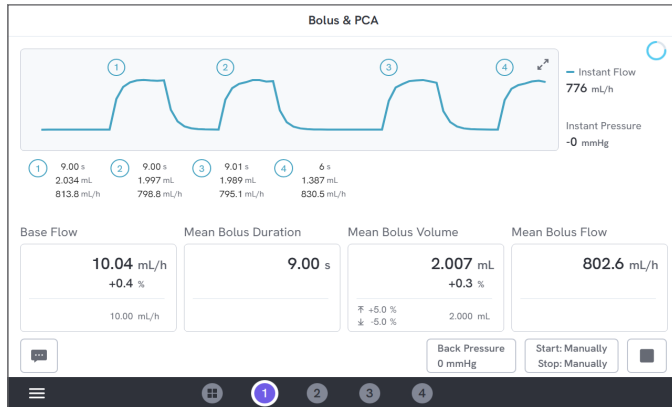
Bolus & PCA

1 2 3 4

Instant Flow
776 mL/h

Instant Pressure
-0 mmHg

1 9.00 s 2.034 mL 813.8 mL/h

2 9.00 s 1.997 mL 798.8 mL/h

3 9.01 s 1.989 mL 795.1 mL/h

4 6 s 1.387 mL 830.5 mL/h

| Base Flow | Mean Bolus Duration | Mean Bolus Volume | Mean Bolus Flow |
|---|---|---|---|
| 10.04 mL/h +0.4 % 10.00 mL/h | 9.00 s | 2.007 mL +0.3 % +5.0 % -5.0 % 2.000 mL | 802.6 mL/h |

Back Pressure
0 mmHg

Start: Manually
Stop: Manually

1 2 3 4